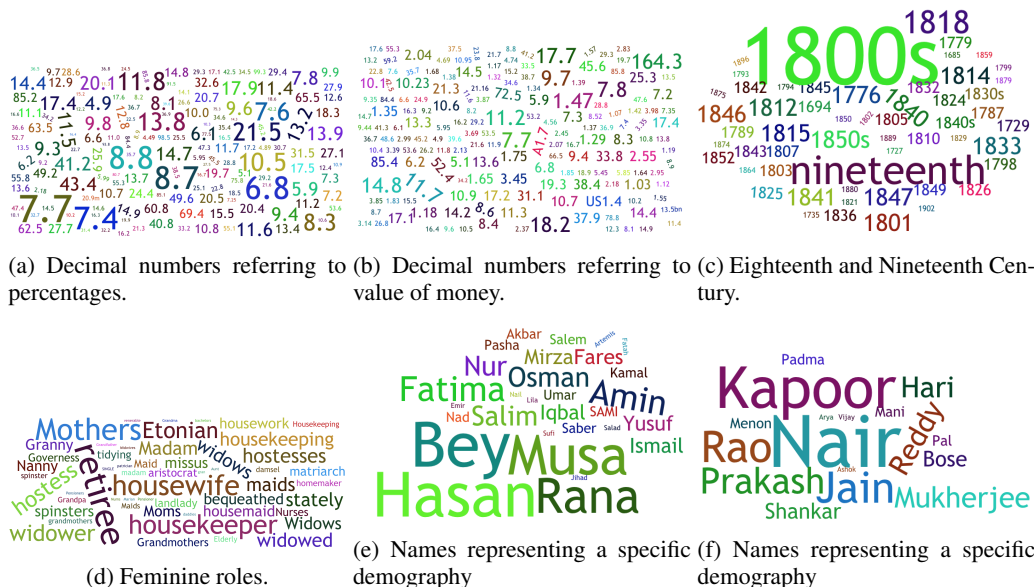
14.4 12.9 20.1 11.8 14.8 7.8 9.9 17.4 4.9 13.8 9.8 8.1 32.6 17.9 11.4 65.5 85.2 11.5 13.8 10.0 9.6 7.6 11.1 63.5 6.6 11.0 21.5 13.9 9.3 8.8 14.7 13.2 18.3 41.2 6.1 10.5 25.9 8.7 6.8 43.4 7.7 4 60.8 5.9 7.2 49.6 20.5 9.4 8.3 62.5 27.7 24.4 40.8 69.4 15.5 20.4 11.6 13.4 11.2 10.7 19.7 11.7 31.5 27.1 10.8 17.5

17.7 164.3 2.04 14.5 45.6 9.7 25.3 10.23 21.3 1.47 7.8 11.2 72.5 5.9 7.2 10.6 8.2 13.3 7.7 8.3 17.4 1.35 5.1 13.6 1.75 6.3 41.7 6.8 9.4 33.8 2.55 85.4 6.2 1.65 3.45 14.8 17.7 19.3 38.4 1.03 1.12 10.9 17.2 31.1 10.7 US1.4 1.18 14.2 8.6 11.3 14.4 17.1 8.4 18.2 37.9 5.5

1800s 1818 1779 1814 1776 1842 1845 1846 1812 1694 1840 1824 1830s 1787 1815 1850s 1832 1805 1840s 1729 1789 1810 1833 1852 1843 1807 1798 1803 nineteenth 1825 1841 1847 1849 1826 1836 1801

(a) Decimal numbers referring to percentages.

(b) Decimal numbers referring to value of money.

(c) Eighteenth and Nineteenth Century.

Mothers Etonian housework housekeeping Granny retiree Madam widows hostesses Nanny tidying Maid missus matriarch hostess housewife maids stately bequeathed spinsters landlady housemaid Nurses Widows widower Moms housekeeper aristocrat Grandmothers widowed Governess damsel homemaker

(d) Feminine roles.

Akbar Salem Pasha Mirza Fares Nur Osman Kamal Fatima Amin Nad Salim Iqbal Umar SAMI Yusuf Saber Bey Musa Ismail Hasan Rana Jihad Sufi

(e) Names representing a specific demography

Padma Kapoor Hari Menon Mani Reddy Rao Nair Pal Bose Prakash Jain Mukherjee Shankar Arya Vijay Ashok

(f) Names representing a specific demography